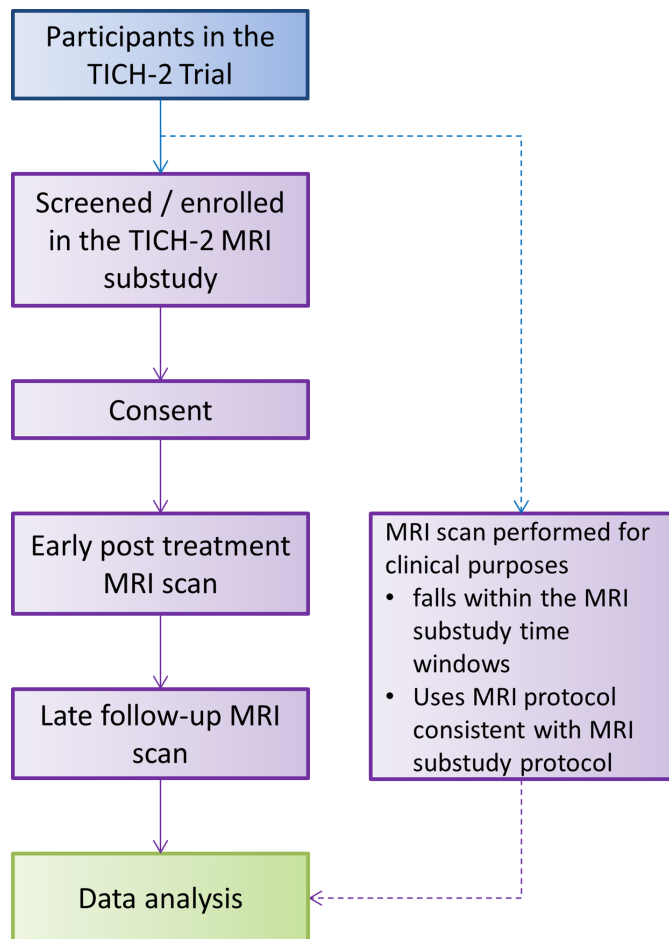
Participants in the TICH-2 Trial

Screened / enrolled in the TICH-2 MRI substudy

Consent

Early post treatment MRI scan

Late follow-up MRI scan

Data analysis

MRI scan performed for clinical purposes
• falls within the MRI substudy time windows
• Uses MRI protocol consistent with MRI substudy protocol